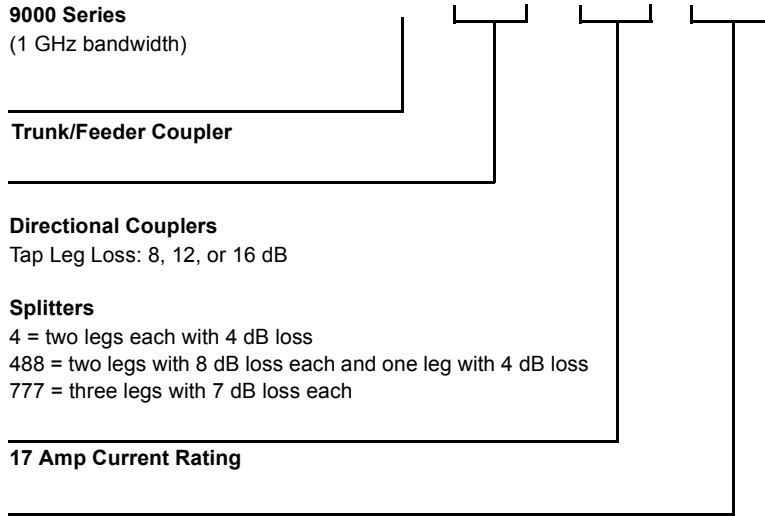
**9000 Series**
(1 GHz bandwidth)

**Trunk/Feeder Coupler**

**Directional Couplers**
Tap Leg Loss: 8, 12, or 16 dB

**Splitters**
4 = two legs each with 4 dB loss
488 = two legs with 8 dB loss each and one leg with 4 dB loss
777 = three legs with 7 dB loss each

**17 Amp Current Rating**